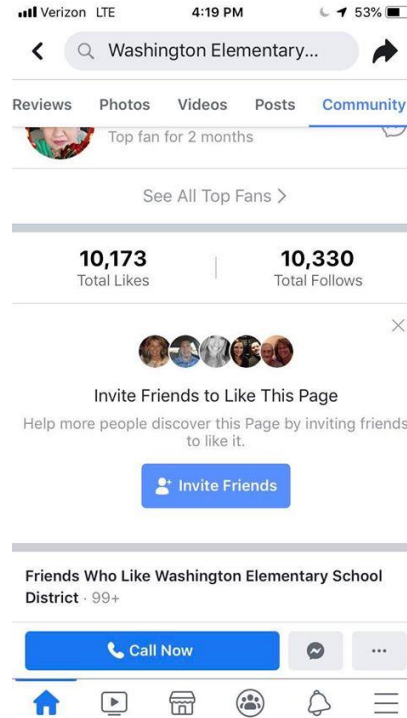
Verizon LTE 4:19 PM 53%

Washington Elementary...

Reviews Photos Videos Posts Community

Top fan for 2 months

See All Top Fans >

10,173
Total Likes

10,330
Total Follows

Invite Friends to Like This Page

Help more people discover this Page by inviting friends to like it.

Invite Friends

Friends Who Like Washington Elementary School District · 99+

Call Now

...